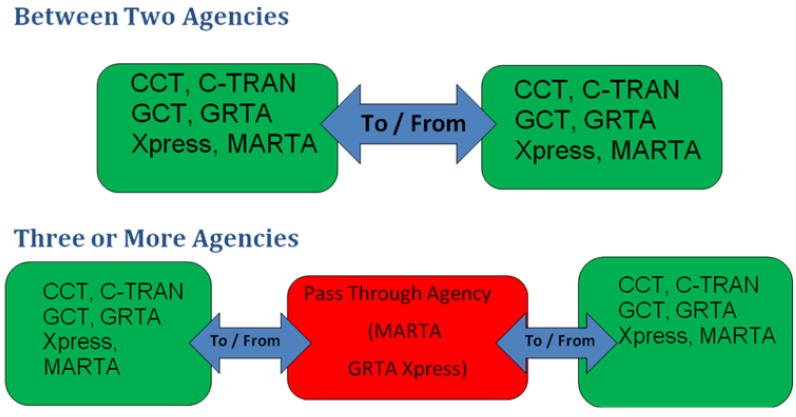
Between Two Agencies

CCT, C-TRAN
GCT, GRTA
Xpress, MARTA

To / From

CCT, C-TRAN
GCT, GRTA
Xpress, MARTA

Three or More Agencies

CCT, C-TRAN
GCT, GRTA
Xpress,
MARTA

To / From

Pass Through Agency
(MARTA
GRTA Xpress)

To / From

CCT, C-TRAN
GCT, GRTA
Xpress, MARTA